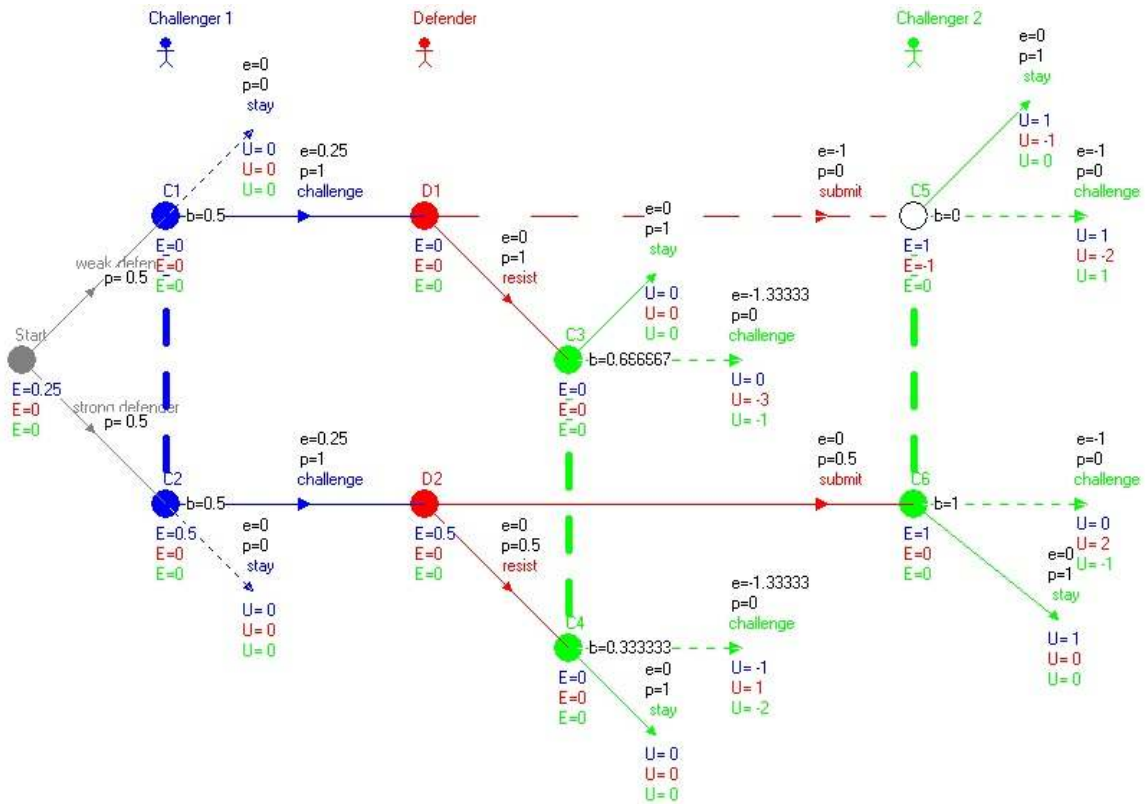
Challenger 1

Defender

Challenger 2

e=0
p=0
stay
U= 0
U= 0
U= 0

e=0.25
p=1
challenge

e=-1
p=0
submit

e=0
p=1
stay
U= 1
U= -1
U= 0

e=-1
p=0
challenge
U= 1
U= -2
U= 1

C1
b=0.5
E=0
E=0
E=0

D1
E=0
E=0
E=0

C5
b=0
E=1
E=-1
E=0

weak defender
p= 0.5

e=0
p=1
resist

e=0
p=1
stay
U= 0
U= 0
U= 0

e=-1.33333
p=0
challenge
U= 0
U= -3
U= -1

Start
E=0.25
E=0
E=0

C3
b=0.666667
E=0
E=0
E=0

strong defender
p= 0.5

e=0.25
p=1
challenge

e=0
p=0.5
submit

e=-1
p=0
challenge
U= 0
U= 2
U= -1

C2
b=0.5
E=0.5
E=0
E=0

D2
E=0.5
E=0
E=0

C6
b=1
E=1
E=0
E=0

e=0
p=0
stay
U= 0
U= 0
U= 0

e=0
p=0.5
resist

e=0
p=1
stay
U= 1
U= 0
U= 0

e=-1.33333
p=0
challenge
U= -1
U= 1
U= -2

C4
b=0.333333
E=0
E=0
E=0

e=0
p=1
stay
U= 0
U= 0
U= 0